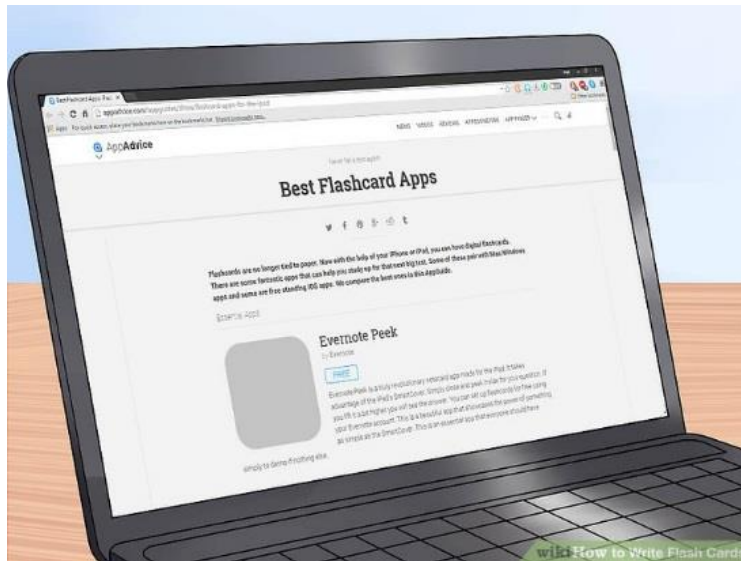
Best Flashcard Apps

AppAdvice

NEWS VIDEOS REVIEWS APPGUIDES APPS

Best Flashcard Apps

Flashcards are no longer tied to paper. Now with the help of your iPhone or iPad, you can have digital flashcards. There are some fantastic apps that can help you study up for that next big test. Some of these pair with Mac/Windows apps and some are free standing iOS apps. We compare the best ones in this AppGuide.

Essential Apps

Evernote Peek

by Evernote

FREE

Evernote Peek is a truly revolutionary notecard app made for the iPad. It takes advantage of the iPad's SmartCover. Simply close and peek inside for your question. If you lift it a bit higher you will see the answer. You can set up flashcards for free using your Evernote account. This is a beautiful app that showcases the power of something as simple as the SmartCover. This is an essential app that everyone should have.

simply to demo if nothing else.

wikiHow to Write Flash Cards